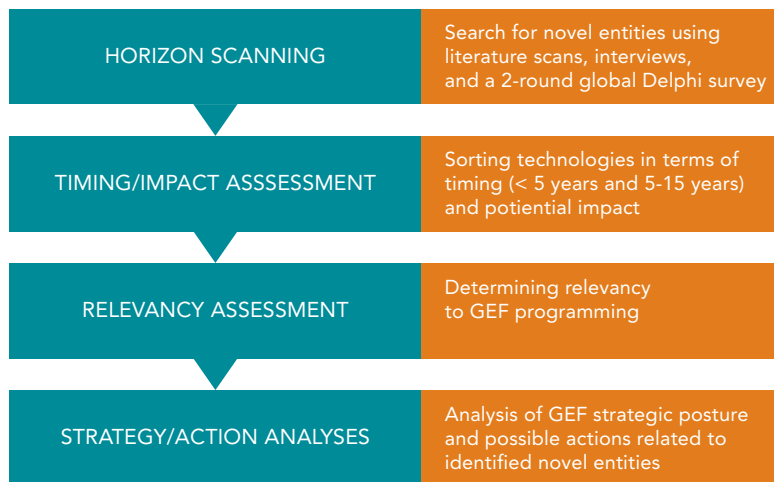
HORIZON SCANNING

Search for novel entities using literature scans, interviews, and a 2-round global Delphi survey

TIMING/IMPACT ASSSESSMENT

Sorting technologies in terms of timing (< 5 years and 5-15 years) and potiential impact

RELEVANCY ASSESSMENT

Determining relevancy to GEF programming

STRATEGY/ACTION ANALYSES

Analysis of GEF strategic posture and possible actions related to identified novel entities